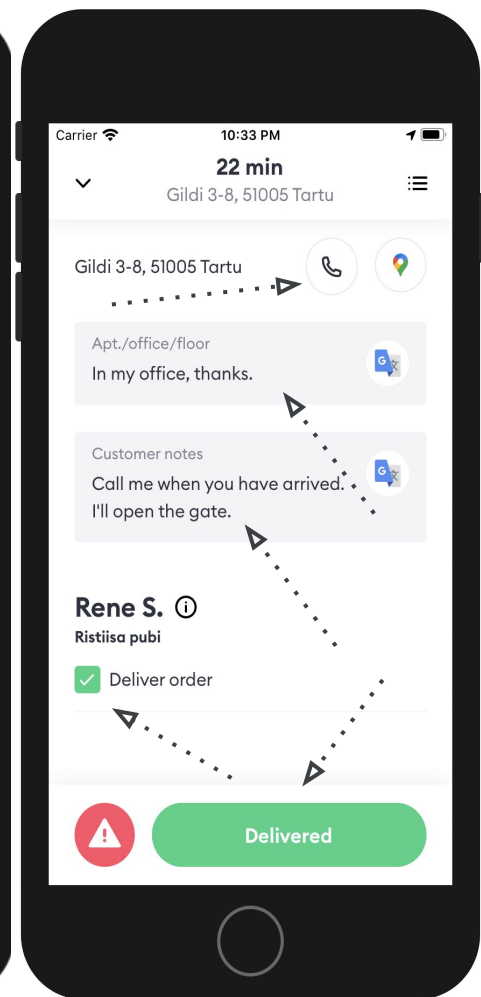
Carrier
10:33 PM
22 min
Gildi 3-8, 51005 Tartu

Gildi 3-8, 51005 Tartu

Apt./office/floor
In my office, thanks.

Customer notes
Call me when you have arrived. I'll open the gate.

Rene S.
Ristiisa pubi

Deliver order

Delivered